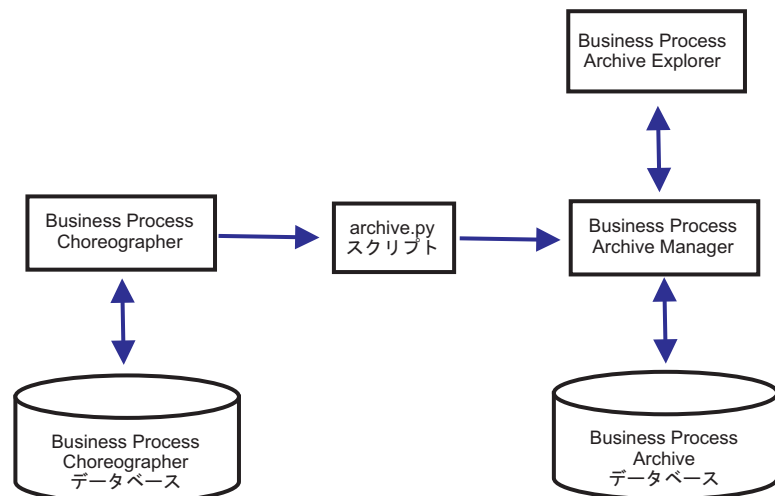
Business Process Archive Explorer

Business Process Choreographer

archive.py スクリプト

Business Process Archive Manager

Business Process Choreographer データベース

Business Process Archive データベース